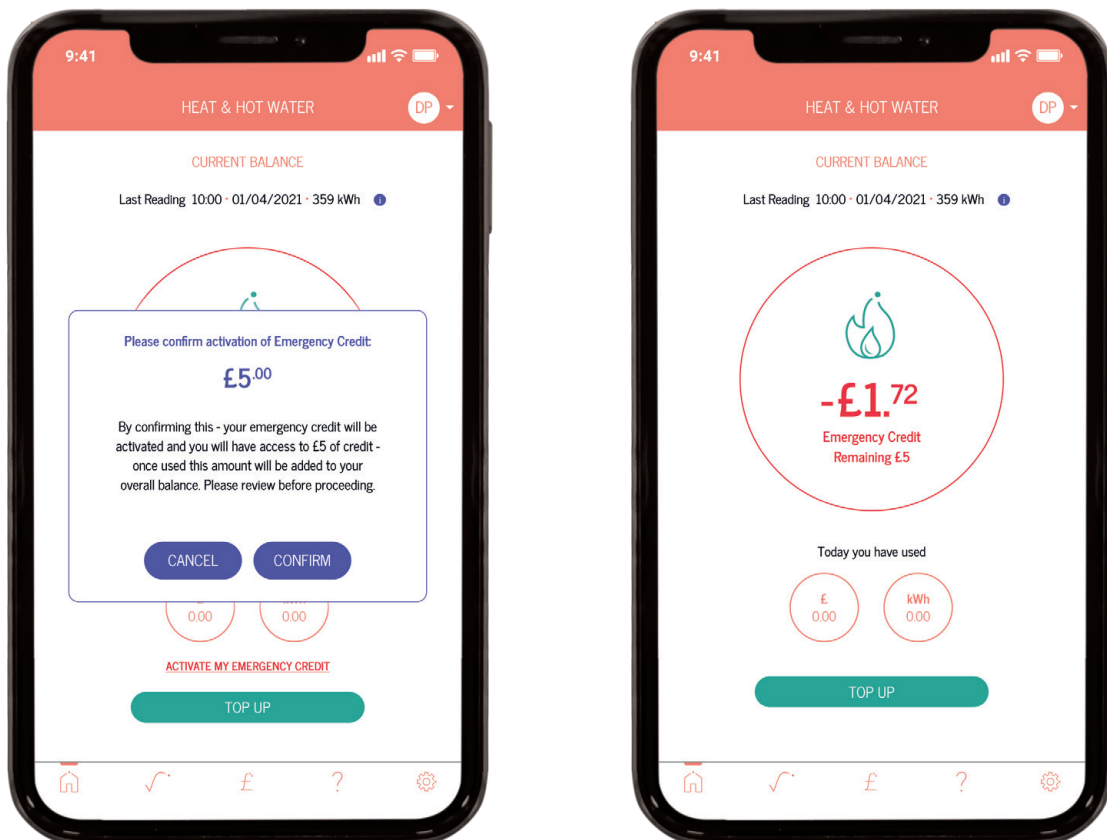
9:41

HEAT & HOT WATER

DP

CURRENT BALANCE

Last Reading 10:00 · 01/04/2021 · 359 kWh

Please confirm activation of Emergency Credit:

£5$^{.00}$

By confirming this - your emergency credit will be activated and you will have access to £5 of credit - once used this amount will be added to your overall balance. Please review before proceeding.

CANCEL

CONFIRM

0.00

0.00

ACTIVATE MY EMERGENCY CREDIT

TOP UP

£

?

9:41

HEAT & HOT WATER

DP

CURRENT BALANCE

Last Reading 10:00 · 01/04/2021 · 359 kWh

-£1.$^{72}$

Emergency Credit Remaining £5

Today you have used

£
0.00

kWh
0.00

TOP UP

£

?